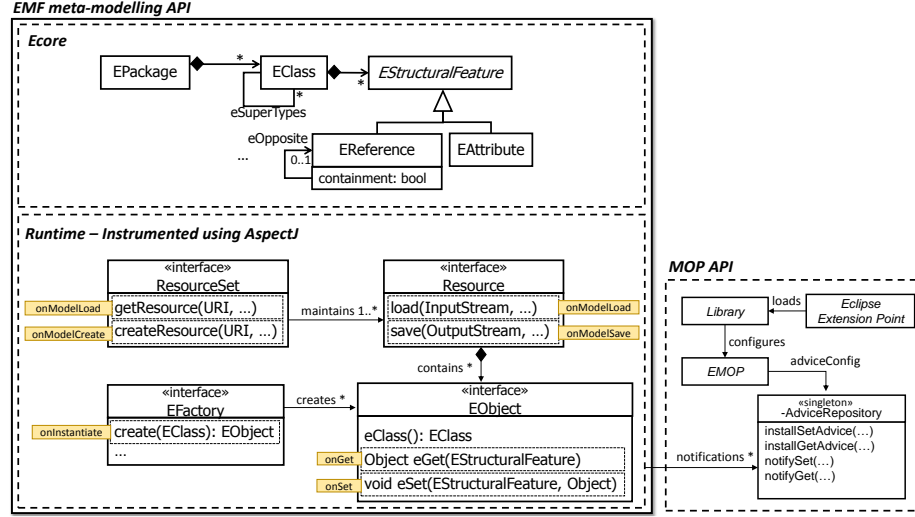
EMF meta-modelling API

Ecore

EPackage

*

EClass

*

EStructuralFeature

eSuperTypes

*

eOpposite

...

0..1

EReference

containment: bool

EAttribute

Runtime – Instrumented using AspectJ

«interface»
ResourceSet

onModelLoad

getResource(URI, ...)

onModelCreate

createResource(URI, ...)

maintains 1..*

«interface»
Resource

load(InputStream, ...)

onModelLoad

save(OutputStream, ...)

onModelSave

contains *

«interface»
EFactory

onInstantiate

create(EClass): EObject

...

creates *

«interface»
EObject

eClass(): EClass

onGet

Object eGet(EStructuralFeature)

onSet

void eSet(EStructuralFeature, Object)

notifications *

MOP API

Library

loads

Eclipse Extension Point

configures

EMOP

adviceConfig

«singleton»
-AdviceRepository

installSetAdvice(...)
installGetAdvice(...)
notifySet(...)
notifyGet(...)